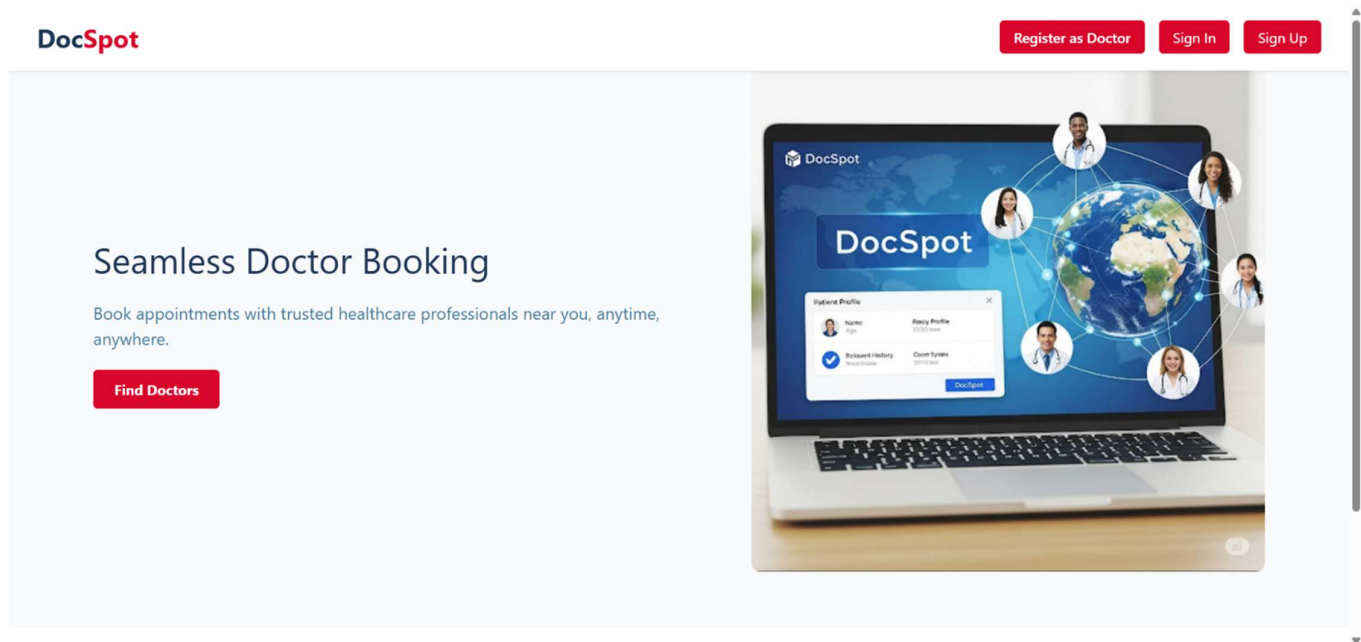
DocSpot

Register as Doctor Sign In Sign Up

Seamless Doctor Booking

Book appointments with trusted healthcare professionals near you, anytime, anywhere.

Find Doctors

DocSpot

DocSpot

Patient Profile

Name
Age

Reeiy Profile
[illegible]

Bulisent History
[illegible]

Cloet Sytsin
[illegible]

DocSpot

ai